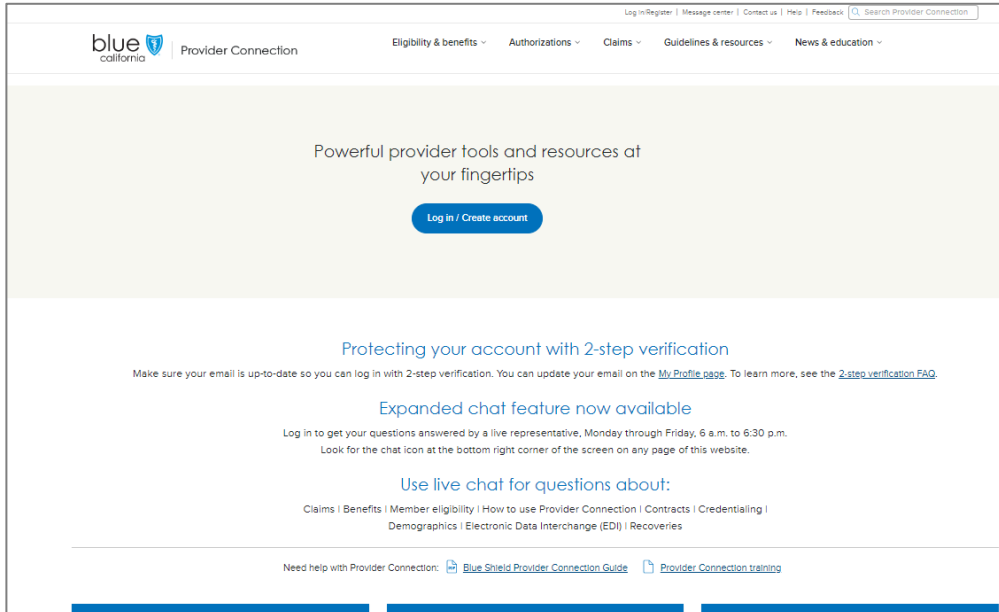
Log in/Register | Message center | Contact us | Help | Feedback | Search Provider Connection

blue california | Provider Connection

Eligibility & benefits Authorizations Claims Guidelines & resources News & education

Powerful provider tools and resources at your fingertips

Log in / Create account

Protecting your account with 2-step verification

Make sure your email is up-to-date so you can log in with 2-step verification. You can update your email on the My Profile page. To learn more, see the 2-step verification FAQ.

Expanded chat feature now available

Log in to get your questions answered by a live representative, Monday through Friday, 6 a.m. to 6:30 p.m.
Look for the chat icon at the bottom right corner of the screen on any page of this website.

Use live chat for questions about:

Claims | Benefits | Member eligibility | How to use Provider Connection | Contracts | Credentialing | Demographics | Electronic Data Interchange (EDI) | Recoveries

Need help with Provider Connection: Blue Shield Provider Connection Guide Provider Connection training